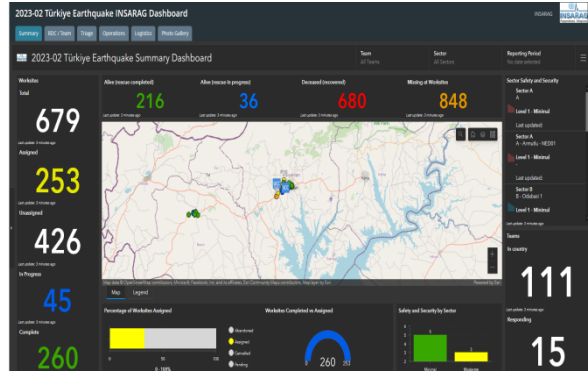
2023-02 Türkiye Earthquake INSARAG Dashboard

INSARAG

Summary | RDC / Team | Triage | Operations | Logistics | Photo Gallery

2023-02 Türkiye Earthquake Summary Dashboard

Team
All Teams

Sector
All Sectors

Reporting Period
No date selected

Worksites

Total
679
Last update: 3 minutes ago

Assigned
253
Last update: 3 minutes ago

Unassigned
426
Last update: 3 minutes ago

In Progress
45
Last update: 3 minutes ago

Complete
260

Alive (rescue completed)
216
Last update: 3 minutes ago

Alive (rescue in progress)
36
Last update: 3 minutes ago

Deceased (recovered)
680
Last update: 3 minutes ago

Missing at Worksites
848
Last update: 3 minutes ago

Sector Safety and Security

Sector A
A
Level 1 - Minimal
Last updated:

Sector A
A - Antakya - MESR1
Level 1 - Minimal
Last updated:

Sector B
B - Odabası 1
Level 1 - Minimal
Last update: 3 minutes ago

Teams

In country
111
Last update: 3 minutes ago

Responding
15

Map | Legend

Powered by Esri

Percentage of Worksites Assigned
0 | 50 | 100
0 - 18%

Abandoned
Assigned
Cancelled
Pending

Worksites Completed vs Assigned
0 | 260 | 253

Safety and Security by Sector
3
1
Minimal
Moderate